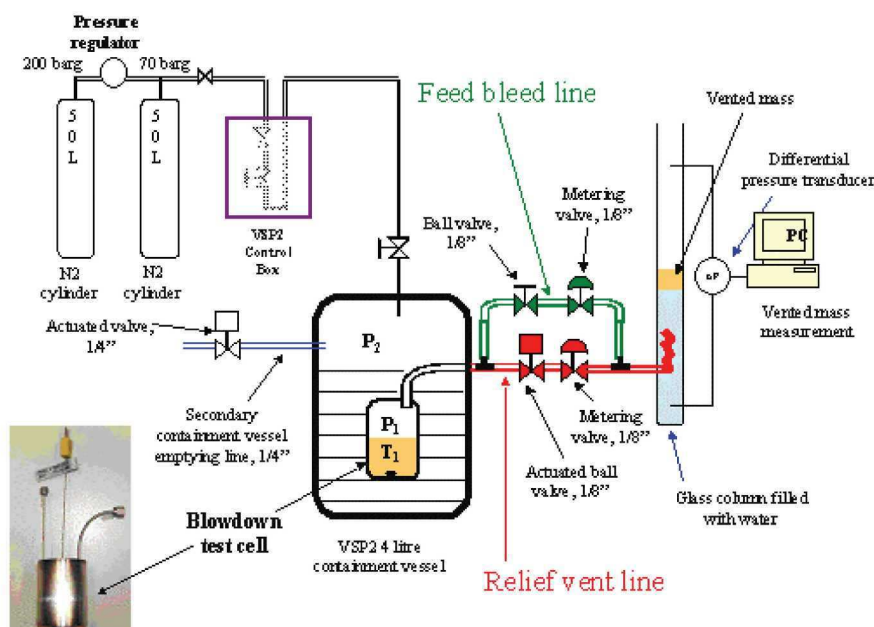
Pressure regulator

200 barg

70 barg

5
0
L

5
0
L

N2 cylinder

N2 cylinder

VSP2 Control Box

Feed bleed line

Vented mass

Differential pressure transducer

PC

ΔP

Vented mass measurement

Ball valve, 1/8"

Metering valve, 1/8"

Actuated valve, 1/4"

$P_2$

$P_1$

$T_1$

Secondary containment vessel emptying line, 1/4"

Metering valve, 1/8"

Actuated ball valve, 1/8"

Glass column filled with water

Blowdown test cell

VSP2 4 litre containment vessel

Relief vent line